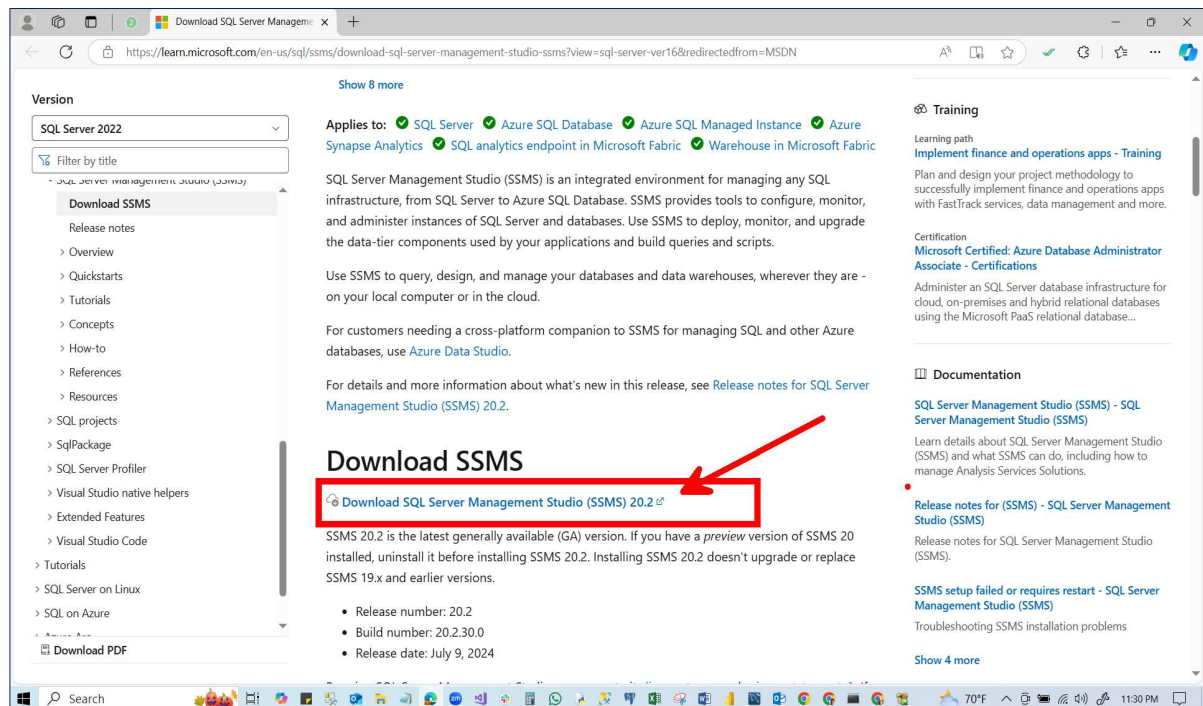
Download SQL Server Manageme ×

https://learn.microsoft.com/en-us/sql/ssms/download-sql-server-management-studio-ssms?view=sql-server-ver16&redirectedfrom=MSDN

Version

SQL Server 2022

Filter by title

SQL Server Management Studio (SSMS)

Download SSMS

Release notes

> Overview

> Quickstarts

> Tutorials

> Concepts

> How-to

> References

> Resources

> SQL projects

> SqlPackage

> SQL Server Profiler

> Visual Studio native helpers

> Extended Features

> Visual Studio Code

> Tutorials

> SQL Server on Linux

> SQL on Azure

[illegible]

Download PDF

Show 8 more

Applies to: SQL Server Azure SQL Database Azure SQL Managed Instance Azure Synapse Analytics SQL analytics endpoint in Microsoft Fabric Warehouse in Microsoft Fabric

SQL Server Management Studio (SSMS) is an integrated environment for managing any SQL infrastructure, from SQL Server to Azure SQL Database. SSMS provides tools to configure, monitor, and administer instances of SQL Server and databases. Use SSMS to deploy, monitor, and upgrade the data-tier components used by your applications and build queries and scripts.

Use SSMS to query, design, and manage your databases and data warehouses, wherever they are - on your local computer or in the cloud.

For customers needing a cross-platform companion to SSMS for managing SQL and other Azure databases, use Azure Data Studio.

For details and more information about what's new in this release, see Release notes for SQL Server Management Studio (SSMS) 20.2.

Download SSMS

Download SQL Server Management Studio (SSMS) 20.2

SSMS 20.2 is the latest generally available (GA) version. If you have a preview version of SSMS 20 installed, uninstall it before installing SSMS 20.2. Installing SSMS 20.2 doesn't upgrade or replace SSMS 19.x and earlier versions.

- Release number: 20.2
- Build number: 20.2.30.0
- Release date: July 9, 2024

Training

Learning path

Implement finance and operations apps - Training

Plan and design your project methodology to successfully implement finance and operations apps with FastTrack services, data management and more.

Certification

Microsoft Certified: Azure Database Administrator Associate - Certifications

Administer an SQL Server database infrastructure for cloud, on-premises and hybrid relational databases using the Microsoft PaaS relational database...

Documentation

SQL Server Management Studio (SSMS) - SQL Server Management Studio (SSMS)

Learn details about SQL Server Management Studio (SSMS) and what SSMS can do, including how to manage Analysis Services Solutions.

Release notes for (SSMS) - SQL Server Management Studio (SSMS)

Release notes for SQL Server Management Studio (SSMS).

SSMS setup failed or requires restart - SQL Server Management Studio (SSMS)

Troubleshooting SSMS installation problems

Show 4 more

Search

70°F

11:30 PM